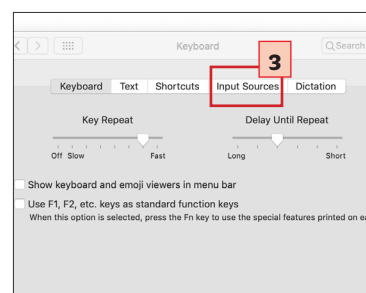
Keyboard

Search

3

Keyboard Text Shortcuts Input Sources Dictation

Key Repeat

Off Slow Fast

Delay Until Repeat

Long Short

Show keyboard and emoji viewers in menu bar

Use F1, F2, etc. keys as standard function keys

When this option is selected, press the Fn key to use the special features printed on ea